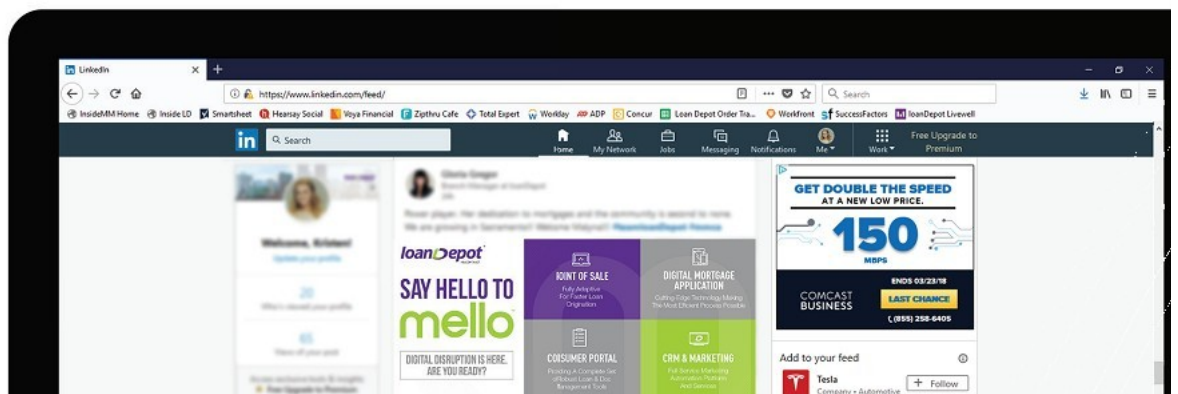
LinkedIn

https://www.linkedin.com/feed/

Search

InsideMM Home  Inside LD  Smartsheet  Hearsay Social  Voya Financial  Zipthru Cafe  Total Expert  Workday  ADP  Concur  Loan Depot Order Tra...  Workfront  SuccessFactors  loanDepot Livewell

in  Search  Home  My Network  Jobs  Messaging  Notifications  Me  Work  Free Upgrade to Premium

Welcome, Kristen!

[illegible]

loanDepot

SAY HELLO TO mello

DIGITAL DISRUPTION IS HERE. ARE YOU READY?

POINT OF SALE
Fully Adaptive For Faster Loan Origination

DIGITAL MORTGAGE APPLICATION
Cutting Edge Technology Making The Most Efficient Process Possible

CONSUMER PORTAL
Providing A Complete Set of Robust Loan & Doc Management Tools

CRM & MARKETING
Full Service Marketing Automation Platform And Services

GET DOUBLE THE SPEED AT A NEW LOW PRICE.

150 MBPS

ENDS 03/23/18

COMCAST BUSINESS

LAST CHANCE

(855) 258-6405

Add to your feed

Tesla
Company • Automotive

+ Follow